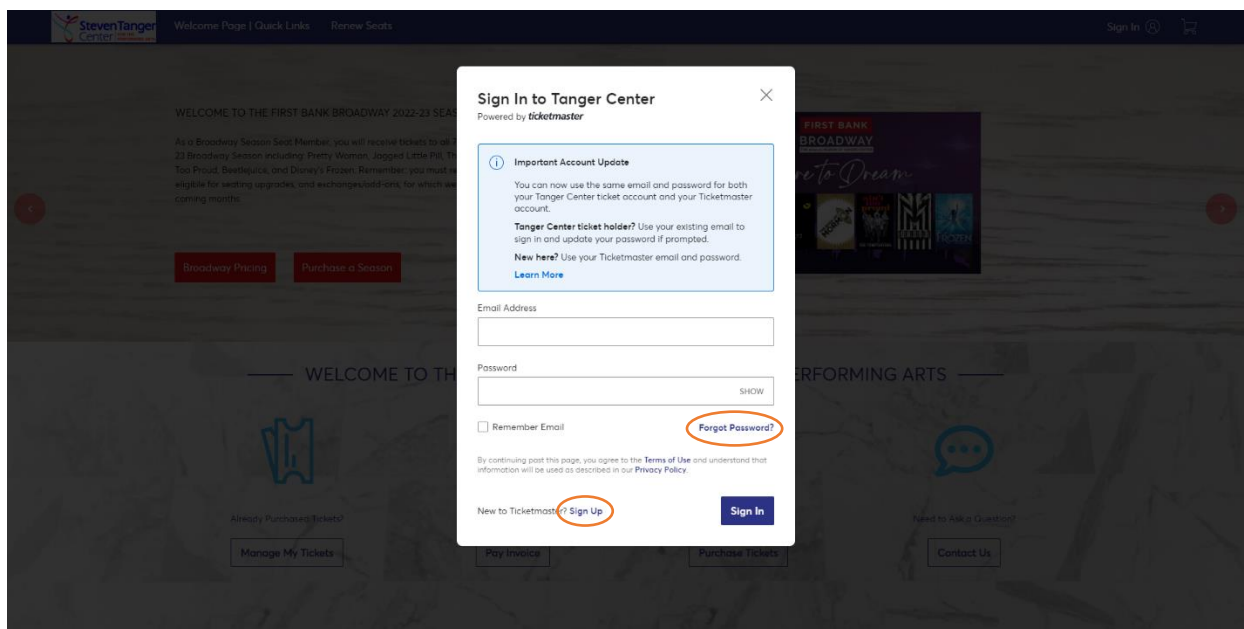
Steven Tanger Center

Welcome Page | Quick Links Renew Seats

Sign In

WELCOME TO THE FIRST BANK BROADWAY 2022-23 SEAS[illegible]

As a Broadway Season Seat Member, you will receive tickets to all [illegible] 23 Broadway Season including: Pretty Woman, Jagged Little Pill, Th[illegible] Too Proud, Beetlejuice, and Disney's Frozen. Remember, you must re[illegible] eligible for seating upgrades, and exchanges/add-ons, for which we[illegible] coming months.

Broadway Pricing Purchase a Season

FIRST BANK BROADWAY

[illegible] to Dream

Sign In to Tanger Center

Powered by ticketmaster

Important Account Update

You can now use the same email and password for both your Tanger Center ticket account and your Ticketmaster account.

Tanger Center ticket holder? Use your existing email to sign in and update your password if prompted.

New here? Use your Ticketmaster email and password.

Learn More

Email Address

Password

SHOW

Remember Email

Forgot Password?

By continuing past this page, you agree to the Terms of Use and understand that information will be used as described in our Privacy Policy.

New to Ticketmaster? Sign Up

Sign In

WELCOME TO TH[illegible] ERFORMING ARTS

Already Purchased Tickets?

Manage My Tickets

Pay Invoice

Purchase Tickets

Need to Ask a Question?

Contact Us